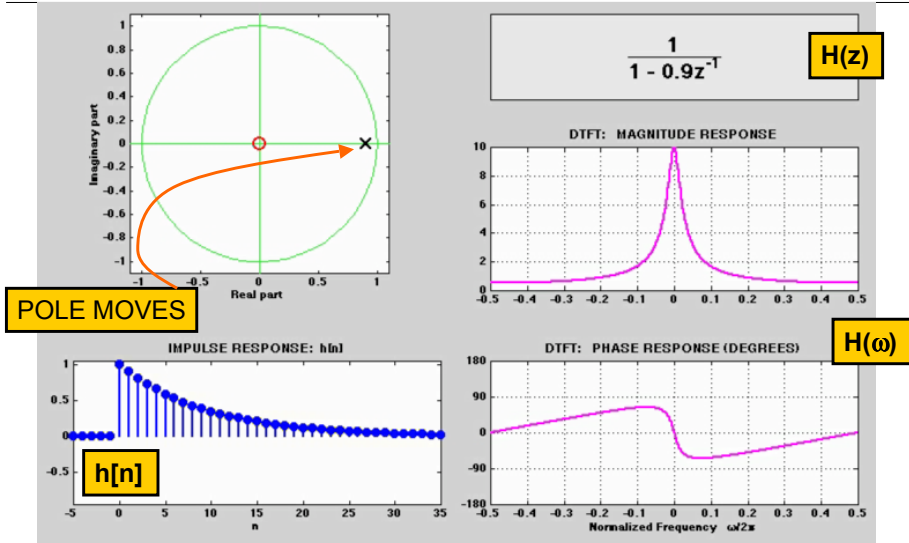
Imaginary part

1
0.8
0.6
0.4
0.2
0
-0.2
-0.4
-0.6
-0.8
-1

-1 -0.5 0 0.5 1
Real part

POLE MOVES

$\frac{1}{1 - 0.9z^{-1}}$

H(z)

DTFT: MAGNITUDE RESPONSE

10
8
6
4
2
0
-0.5 -0.4 -0.3 -0.2 -0.1 0 0.1 0.2 0.3 0.4 0.5

H(ω)

IMPULSE RESPONSE: h[n]

1
0.5
0

-5 0 5 10 15 20 25 30 35
n

h[n]

DTFT: PHASE RESPONSE (DEGREES)

180
90
0
-90
-180
-0.5 -0.4 -0.3 -0.2 -0.1 0 0.1 0.2 0.3 0.4 0.5
Normalized Frequency $\omega/2\pi$